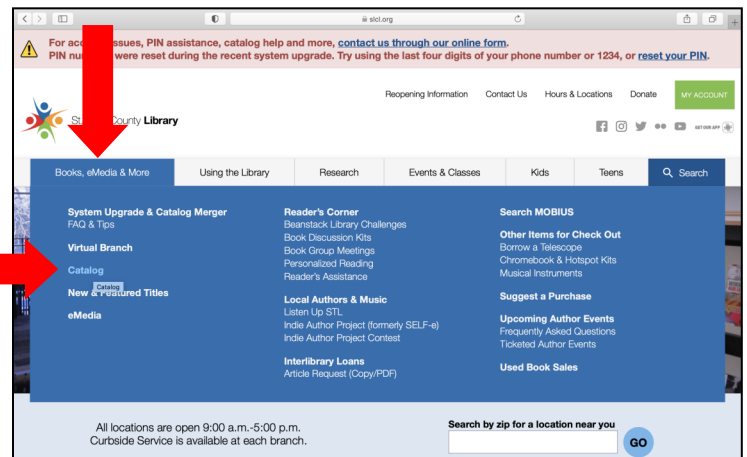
slcl.org

For acc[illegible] issues, PIN assistance, catalog help and more, contact us through our online form.
PIN nu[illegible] were reset during the recent system upgrade. Try using the last four digits of your phone number or 1234, or reset your PIN.

St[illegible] County Library

Reopening Information | Contact Us | Hours & Locations | Donate | MY ACCOUNT

GET OUR APP

Books, eMedia & More | Using the Library | Research | Events & Classes | Kids | Teens | Search

System Upgrade & Catalog Merger
FAQ & Tips

Virtual Branch

Catalog

New & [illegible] Titles
Catalog

eMedia

Reader's Corner
Beanstack Library Challenges
Book Discussion Kits
Book Group Meetings
Personalized Reading
Reader's Assistance

Local Authors & Music
Listen Up STL
Indie Author Project (formerly SELF-e)
Indie Author Project Contest

Interlibrary Loans
Article Request (Copy/PDF)

Search MOBIUS

Other Items for Check Out
Borrow a Telescope
Chromebook & Hotspot Kits
Musical Instruments

Suggest a Purchase

Upcoming Author Events
Frequently Asked Questions
Ticketed Author Events

Used Book Sales

All locations are open 9:00 a.m.-5:00 p.m.
Curbside Service is available at each branch.

Search by zip for a location near you

GO